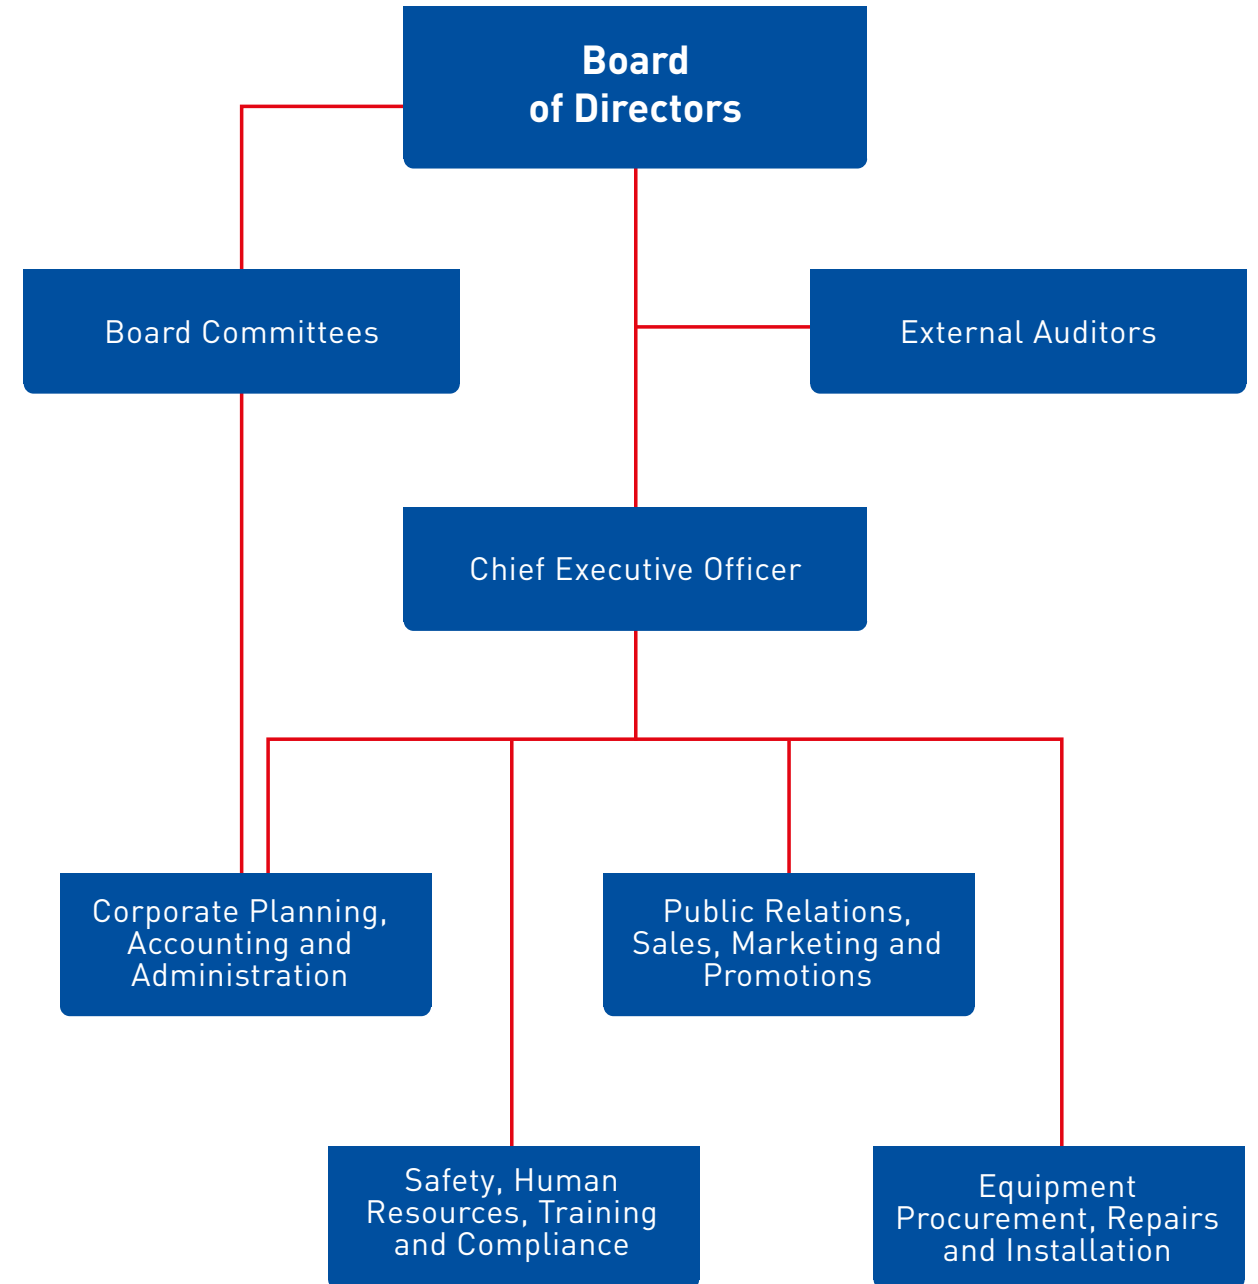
Board of Directors

Board Committees

External Auditors

Chief Executive Officer

Corporate Planning, Accounting and Administration

Public Relations, Sales, Marketing and Promotions

Safety, Human Resources, Training and Compliance

Equipment Procurement, Repairs and Installation